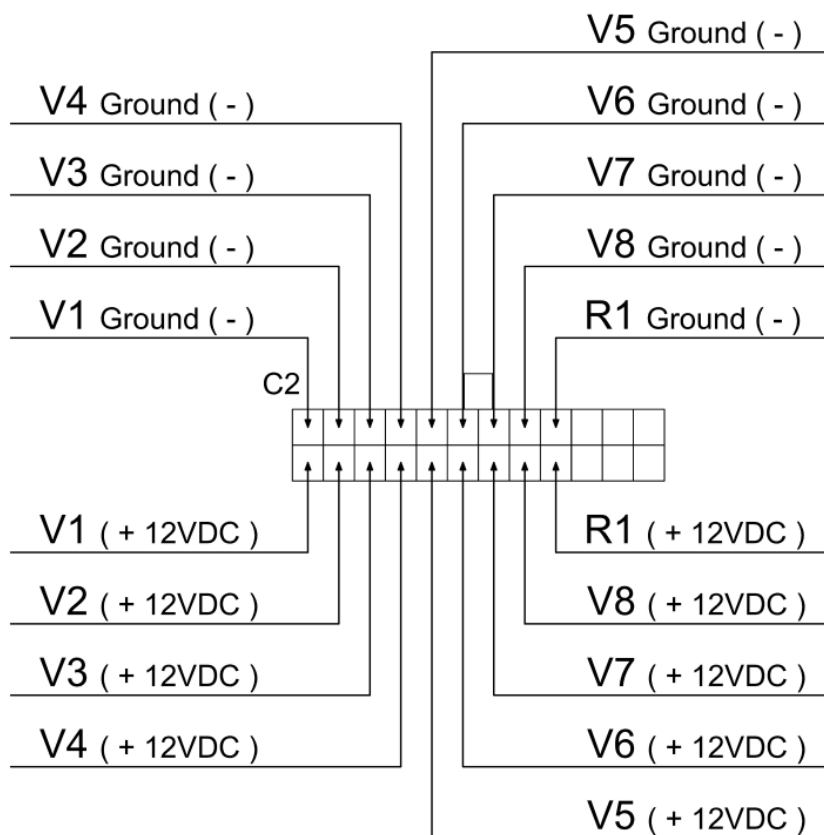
V5 Ground ( - )
V4 Ground ( - )
V6 Ground ( - )
V3 Ground ( - )
V7 Ground ( - )
V2 Ground ( - )
V8 Ground ( - )
V1 Ground ( - )
R1 Ground ( - )
C2
V1 ( + 12VDC )
R1 ( + 12VDC )
V2 ( + 12VDC )
V8 ( + 12VDC )
V3 ( + 12VDC )
V7 ( + 12VDC )
V4 ( + 12VDC )
V6 ( + 12VDC )
V5 ( + 12VDC )